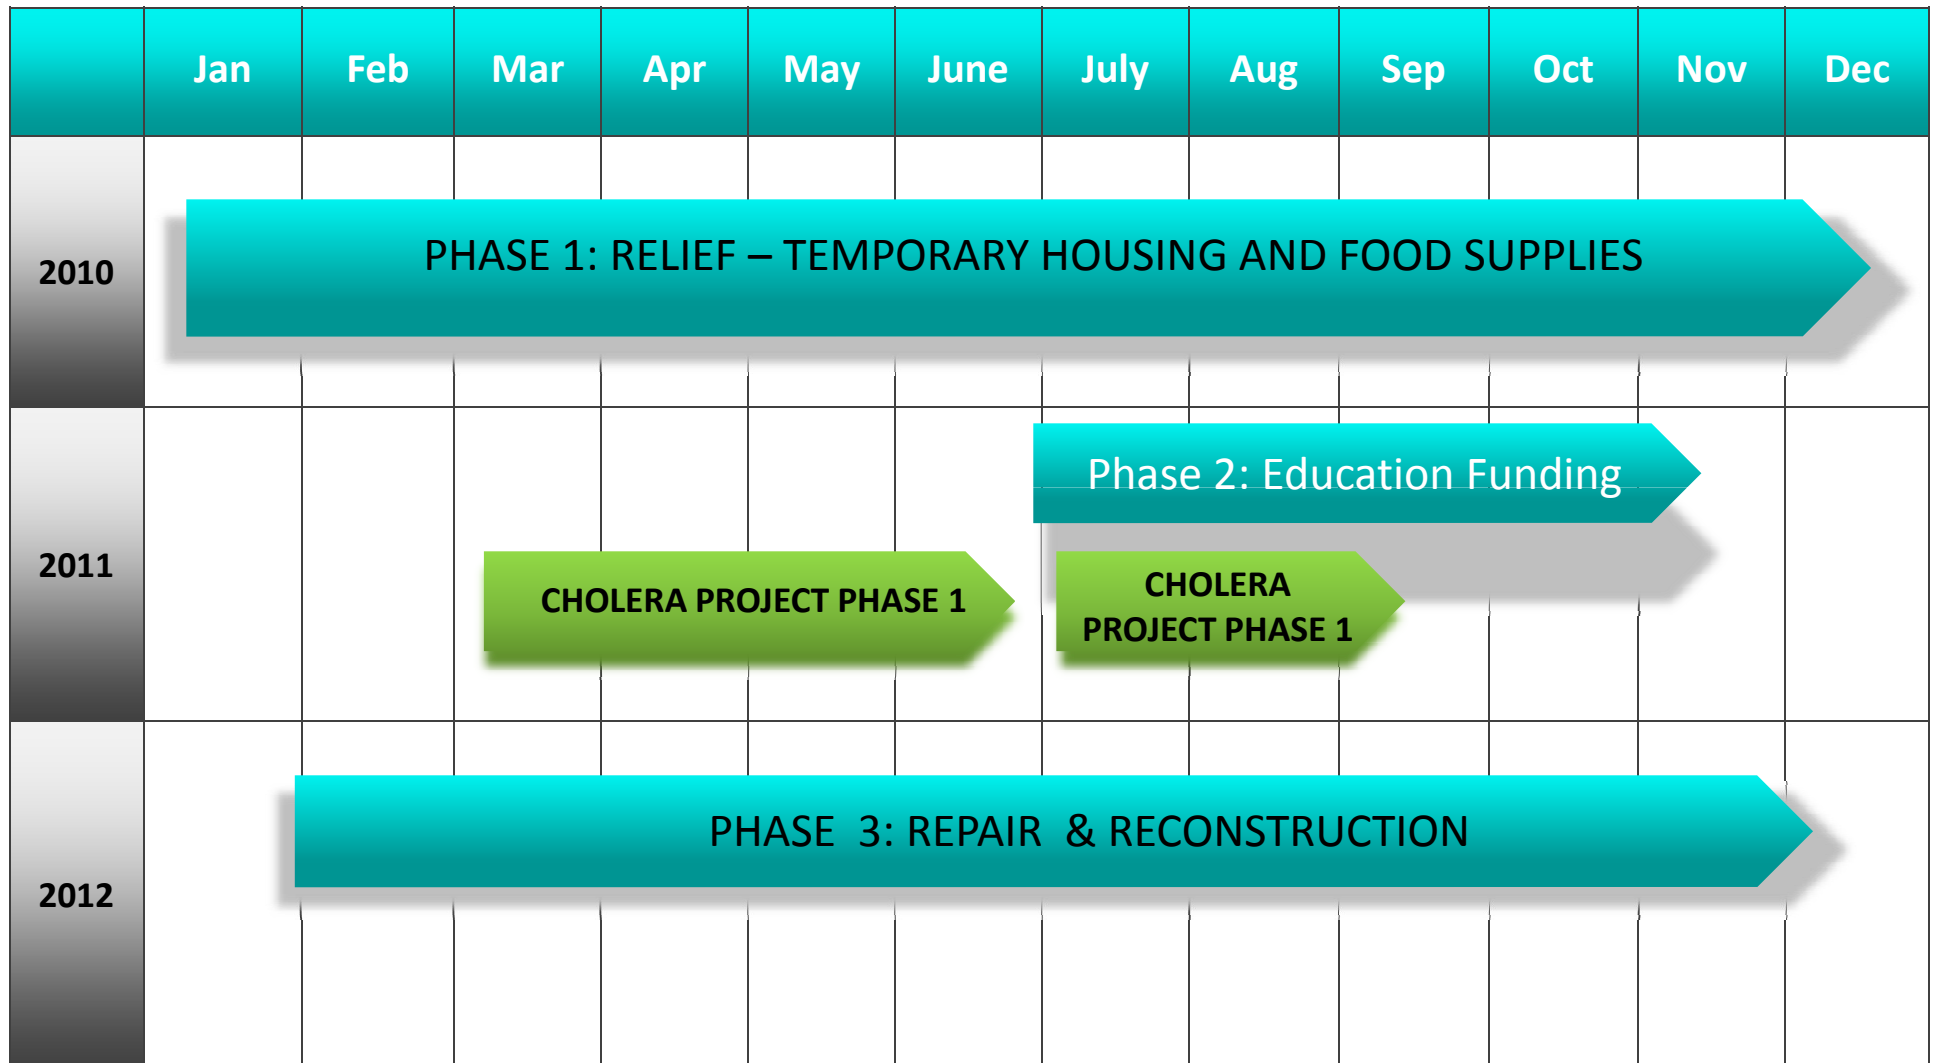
| | Jan | Feb | Mar | Apr | May | June | July | Aug | Sep | Oct | Nov | Dec |
|---|---|---|---|---|---|---|---|---|---|---|---|---|
| 2010 | | | | | | | | | | | | |
| 2011 | | | | | | | | | | | | |
| 2012 | | | | | | | | | | | | |

PHASE 1: RELIEF – TEMPORARY HOUSING AND FOOD SUPPLIES

Phase 2: Education Funding

CHOLERA PROJECT PHASE 1

CHOLERA PROJECT PHASE 1

PHASE 3: REPAIR & RECONSTRUCTION